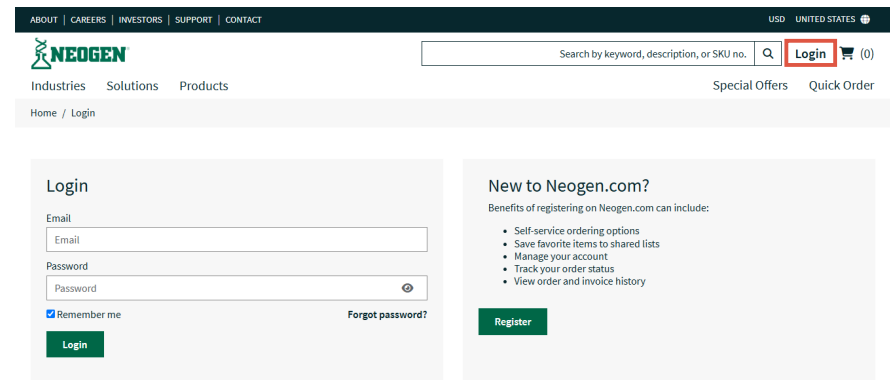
ABOUT | CAREERS | INVESTORS | SUPPORT | CONTACT

USD UNITED STATES

NEOGEN

Search by keyword, description, or SKU no.

Login (0)

Industries Solutions Products

Special Offers Quick Order

Home / Login

Login

Email

Email

Password

Password

Remember me

Forgot password?

Login

New to Neogen.com?

Benefits of registering on Neogen.com can include:

- Self-service ordering options
- Save favorite items to shared lists
- Manage your account
- Track your order status
- View order and invoice history

Register